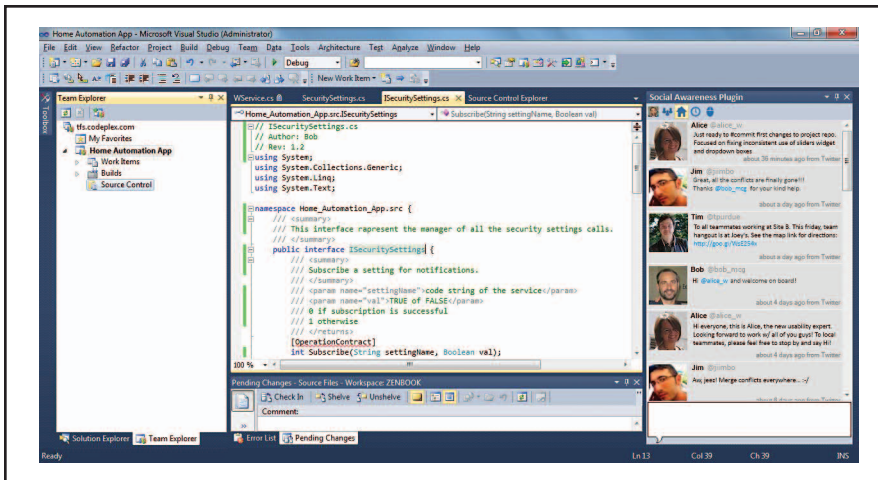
Home Automation App - Microsoft Visual Studio (Administrator)

File Edit View Refactor Project Build Debug Team Data Tools Architecture Test Analyze Window Help

Debug

New Work Item

Team Explorer

tfs.codeplex.com
My Favorites
Home Automation App
Work Items
Builds
Source Control

Toolbox

WService.cs SecuritySettings.cs ISecuritySettings.cs Source Control Explorer

Home_Automation_App.src.ISecuritySettings
Subscribe(String settingName, Boolean val)

// ISecuritySettings.cs
// Author: Bob
// Rev: 1.2
using System;
using System.Collections.Generic;
using System.Linq;
using System.Text;

namespace Home_Automation_App.src {
/// <summary>
/// This interface represent the manager of all the security settings calls.
/// </summary>
public interface ISecuritySettings {
/// <summary>
/// Subscribe a setting for notifications.
/// </summary>
/// <param name="settingName">code string of the service</param>
/// <param name="val">TRUE of FALSE</param>
/// 0 if subscription is successful
/// 1 otherwise
/// </returns>
[OperationContract]
int Subscribe(String settingName, Boolean val);

100 %

Pending Changes - Source Files - Workspace: ZENBOOK

Check In Shelve Unshelve

Comment:

Solution Explorer Team Explorer

Error List Pending Changes

Social Awareness Plugin

Alice @alice_w
Just ready to #commit first changes to project repo. Focused on fixing inconsistent use of sliders widget and dropdown boxes
about 38 minutes ago from Twitter

Jim @jimbo
Great, all the conflicts are finally gone!!! Thanks @bob_mcg for your kind help.
about 1 hour ago from Twitter

Tim @tpurdue
To all teammates working at Site B. This friday, team hangout is at Joey's. See the map link for directions: http://goo.gl/Xs2254r
about 3 hours ago from Twitter

Bob @bob_mcg
Hi @alice_w and welcome on board!
about 4 days ago from Twitter

Alice @alice_w
Hi everyone, this is Alice, the new usability expert. Looking forward to work w/ all of you guys! To local teammates, please feel free to stop by and say Hi!
about 4 days ago from Twitter

Jim @jimbo
Aw, jeez! Merge conflicts everywhere... :-/
about 4 days ago from Twitter

Ready Ln 13 Col 39 Ch 39 INS